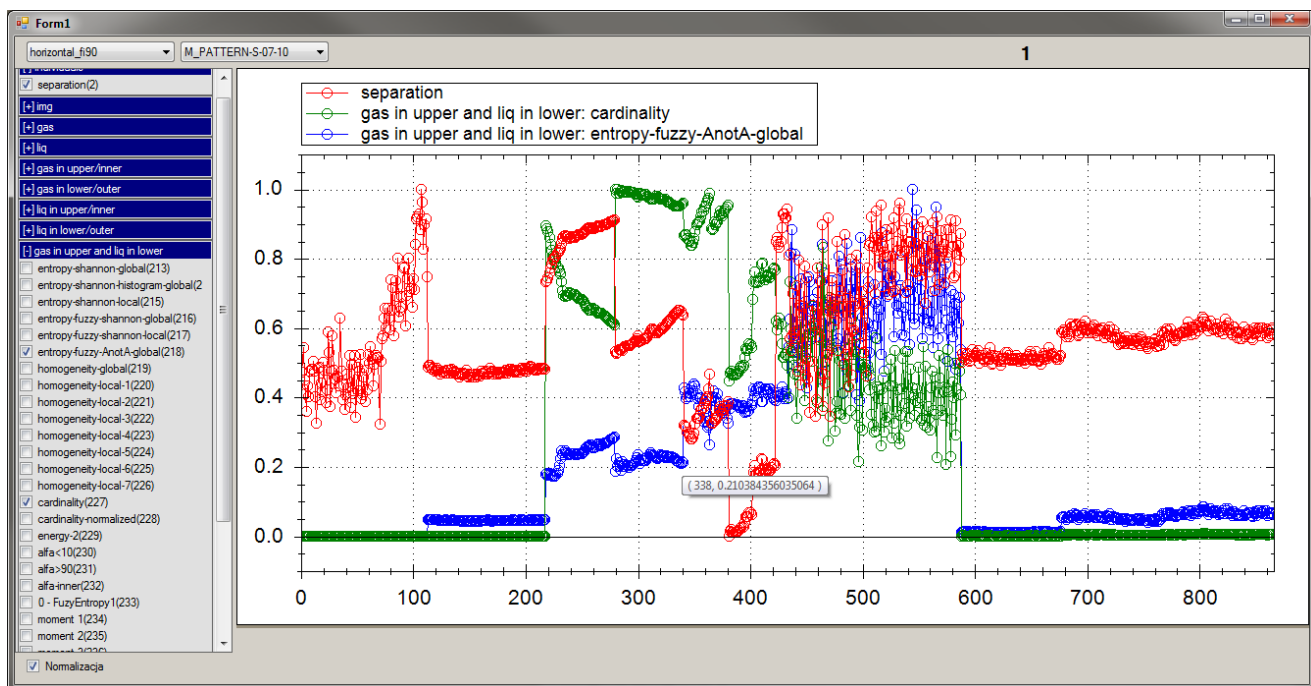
Form1

horizontal_fi90
M_PATTERN-S-07-10
1

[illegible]
separation(2)
[+] img
[+] gas
[+] liq
[+] gas in upper/inner
[+] gas in lower/outer
[+] liq in upper/inner
[+] liq in lower/outer
[-] gas in upper and liq in lower
entropy-shannon-global(213)
entropy-shannon-histogram-global(2
entropy-shannon-local(215)
entropy-fuzzy-shannon-global(216)
entropy-fuzzy-shannon-local(217)
entropy-fuzzy-AnotA-global(218)
homogeneity-global(219)
homogeneity-local-1(220)
homogeneity-local-2(221)
homogeneity-local-3(222)
homogeneity-local-4(223)
homogeneity-local-5(224)
homogeneity-local-6(225)
homogeneity-local-7(226)
cardinality(227)
cardinality-normalized(228)
energy-2(229)
alfa<10(230)
alfa>90(231)
alfa-inner(232)
0 - FuzyEntropy1(233)
moment 1(234)
moment 2(235)
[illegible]

Normalizacja

separation
gas in upper and liq in lower: cardinality
gas in upper and liq in lower: entropy-fuzzy-AnotA-global

1.0
0.8
0.6
0.4
0.2
0.0

( 338, 0.210384356035064 )

0
100
200
300
400
500
600
700
800